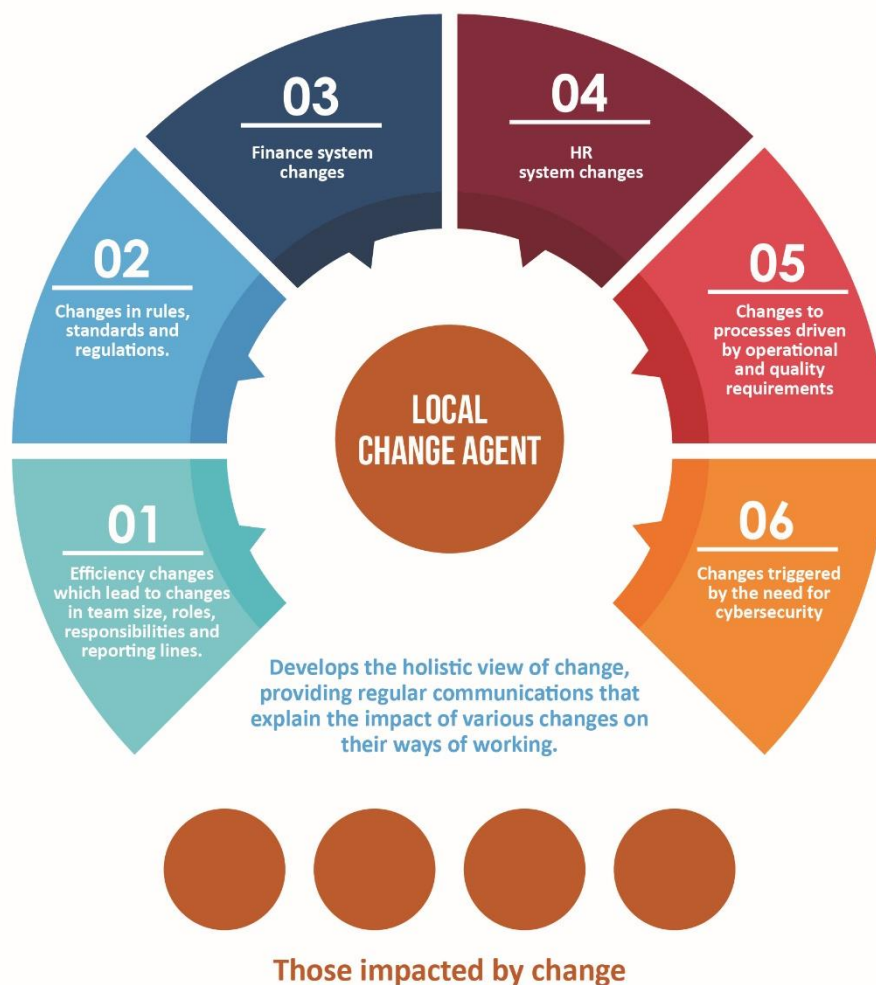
03
Finance system changes

04
HR system changes

02
Changes in rules, standards and regulations.

05
Changes to processes driven by operational and quality requirements

LOCAL CHANGE AGENT

01
Efficiency changes which lead to changes in team size, roles, responsibilities and reporting lines.

06
Changes triggered by the need for cybersecurity

Develops the holistic view of change, providing regular communications that explain the impact of various changes on their ways of working.

Those impacted by change